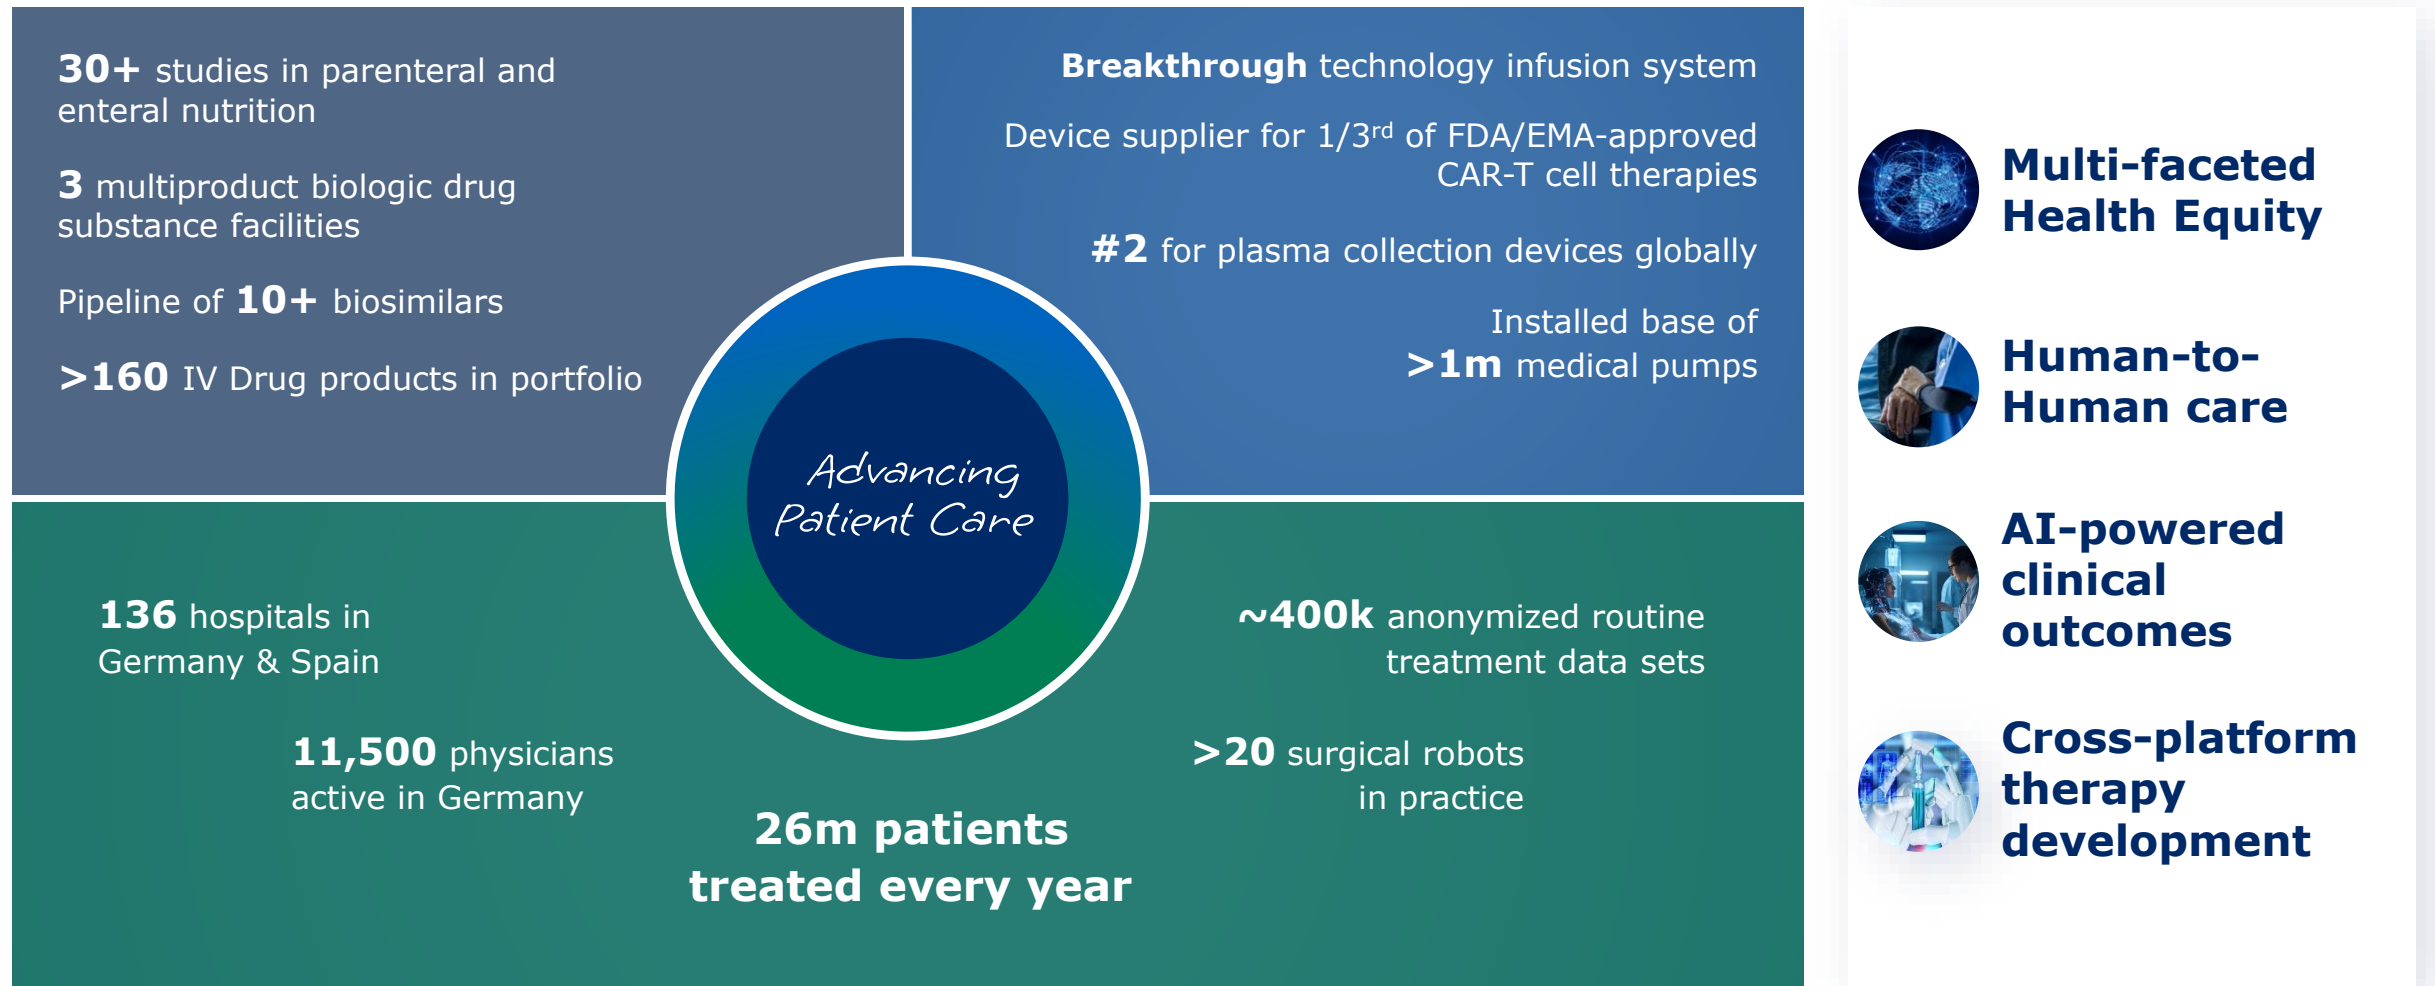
**30+** studies in parenteral and enteral nutrition

**3** multiproduct biologic drug substance facilities

Pipeline of **10+** biosimilars

**>160** IV Drug products in portfolio

**Breakthrough** technology infusion system

Device supplier for 1/3$^{rd}$ of FDA/EMA-approved CAR-T cell therapies

**#2** for plasma collection devices globally

Installed base of **>1m** medical pumps

Advancing Patient Care

**136** hospitals in Germany & Spain

**11,500** physicians active in Germany

**~400k** anonymized routine treatment data sets

**>20** surgical robots in practice

**26m patients treated every year**

**Multi-faceted Health Equity**

**Human-to-Human care**

**AI-powered clinical outcomes**

**Cross-platform therapy development**